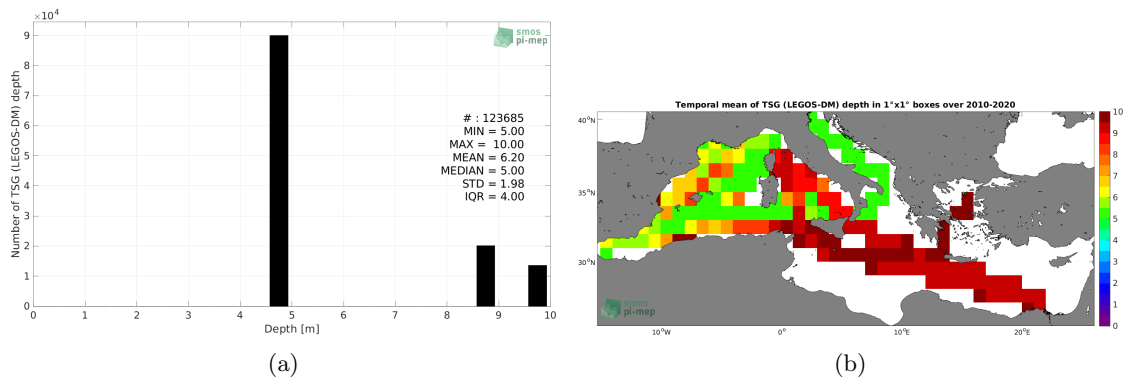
$\times10^4$

smos
pi-mep

Number of TSG (LEGOS-DM) depth

9
8
7
6
5
4
3
2
1
0

# : 123685
MIN = 5.00
MAX = 10.00
MEAN = 6.20
MEDIAN = 5.00
STD = 1.98
IQR = 4.00

0 1 2 3 4 5 6 7 8 9 10

Depth [m]

(a)

Temporal mean of TSG (LEGOS-DM) depth in 1°x1° boxes over 2010-2020

40°N
35°N
30°N

smos
pi-mep

10°W 0° 10°E 20°E

10
9
8
7
6
5
4
3
2
1
0

(b)